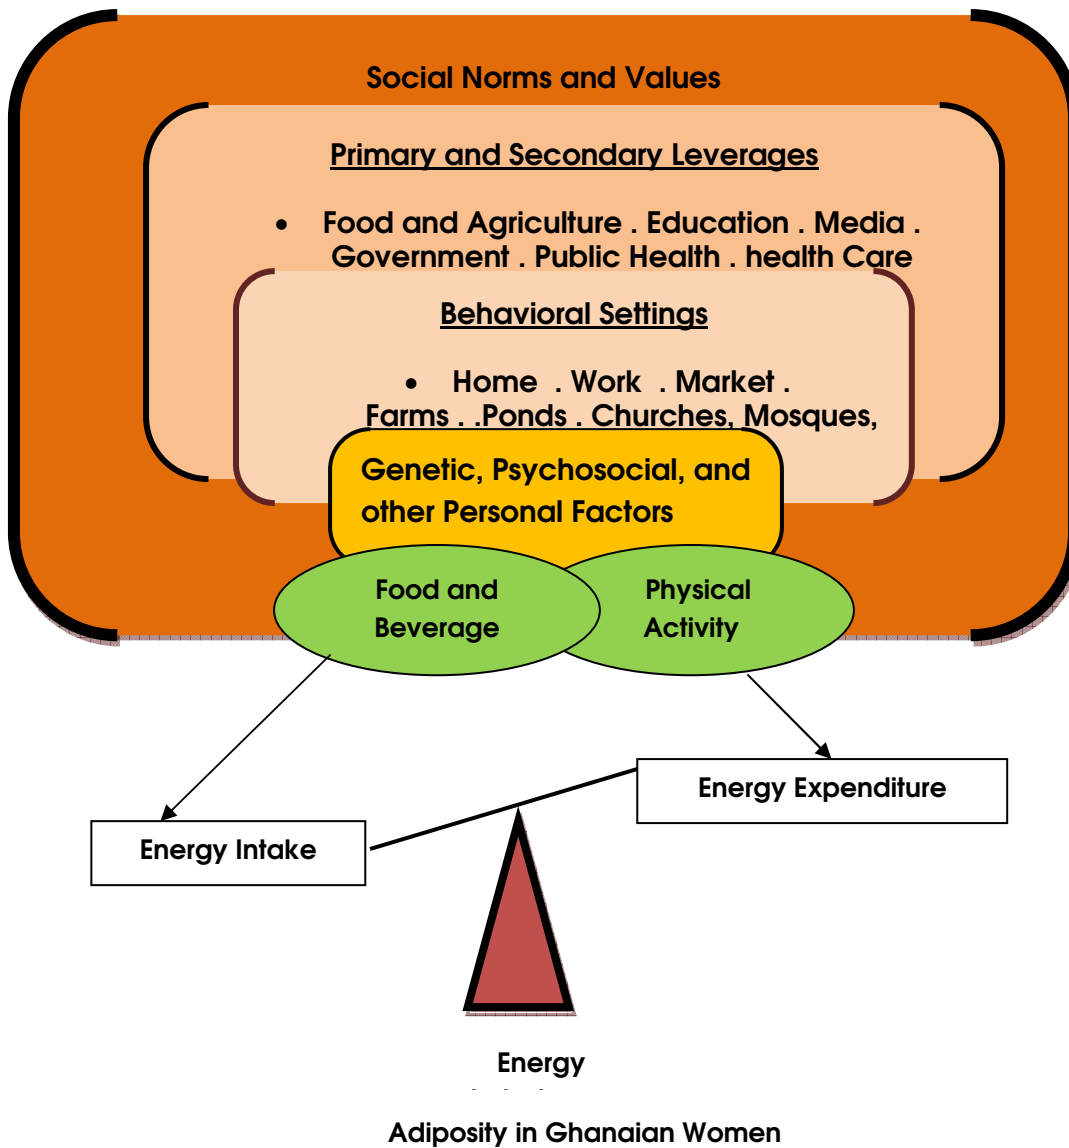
Social Norms and Values

Primary and Secondary Leverages

• Food and Agriculture . Education . Media . Government . Public Health . health Care

Behavioral Settings

• Home . Work . Market . Farms . .Ponds . Churches, Mosques,

Genetic, Psychosocial, and other Personal Factors

Food and Beverage

Physical Activity

Energy Expenditure

Energy Intake

Energy

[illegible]

Adiposity in Ghanaian Women